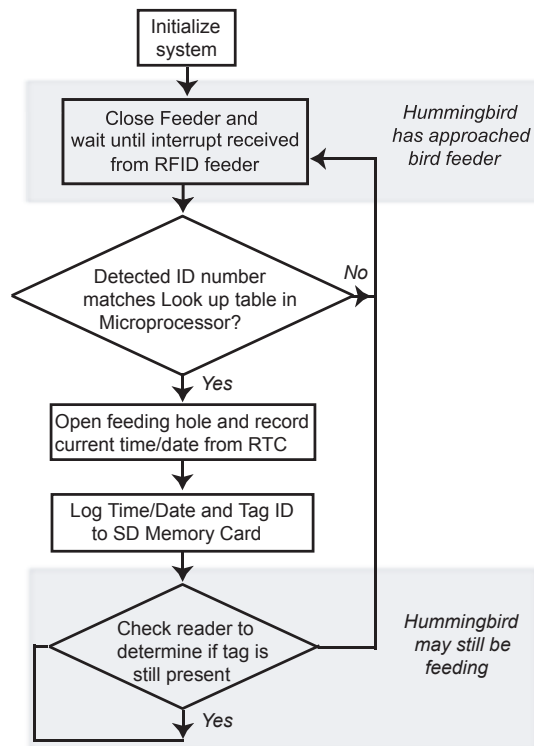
Initialize system

Close Feeder and wait until interrupt received from RFID feeder

Hummingbird has approached bird feeder

Detected ID number matches Look up table in Microprocessor?

No

Yes

Open feeding hole and record current time/date from RTC

Log Time/Date and Tag ID to SD Memory Card

Check reader to determine if tag is still present

Hummingbird may still be feeding

Yes